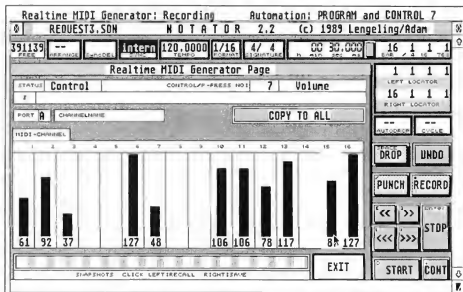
Realtime MIDI Generator: Recording Automation: PROGRAM and CONTROL 7

REQUEST3.SON N O T A T O R 2.2 (c) 1989 Lengeling/Adam

391135 FREE -- PREMARK -- CANCEL intern 120.0000 TEMPO 1/16 FORMAT 4/ 4 SIGNATURE 00 30.000 H MIN SEC MS 16 1 1 1 BAR 4 1/96

Realtime MIDI Generator Page

STATUS Control CONTROLFF-PRESS NO1 7 Volume

PORT A CHANNELNAME COPY TO ALL

MIDI-CHANNEL

1 2 3 4 5 6 7 8 9 10 11 12 13 14 15 16

61 92 37 127 48 106 106 78 117 8 127

SNAPSHOTS CLICK LEFT=RECALL RIGHT=SAVE

EXIT

1 1 1 1 LEFT LOCATOR

16 1 1 1 RIGHT LOCATOR

AUTODROP CYCLE

DROP UNDO

PUNCH RECORD

<< >> <<< >>> STOP

START CONT